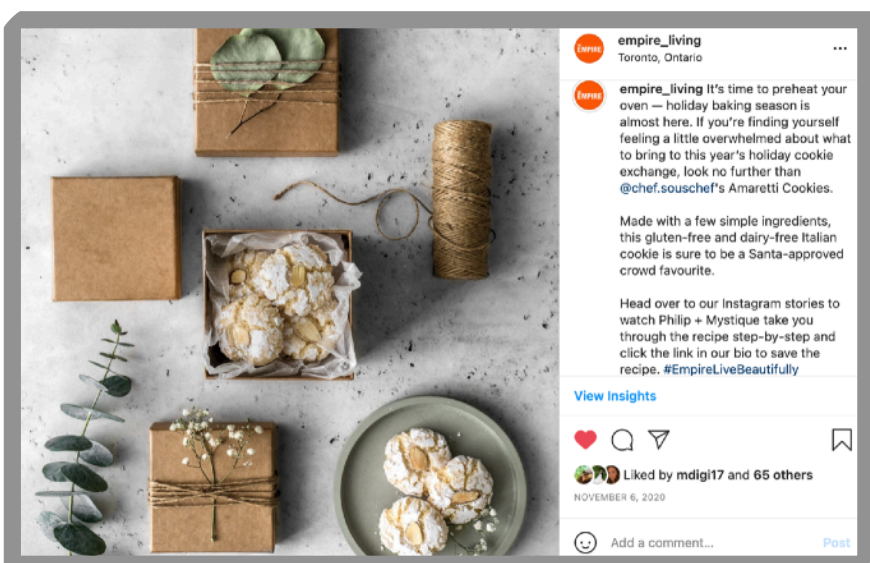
EMPIRE

empire_living
Toronto, Ontario

...

EMPIRE

empire_living It's time to preheat your oven — holiday baking season is almost here. If you're finding yourself feeling a little overwhelmed about what to bring to this year's holiday cookie exchange, look no further than @chef.souschef's Amaretti Cookies.

Made with a few simple ingredients, this gluten-free and dairy-free Italian cookie is sure to be a Santa-approved crowd favourite.

Head over to our Instagram stories to watch Philip + Mystique take you through the recipe step-by-step and click the link in our bio to save the recipe. #EmpireLiveBeautifully

View Insights

Liked by mdigi17 and 65 others

NOVEMBER 6, 2020

Add a comment...

Post